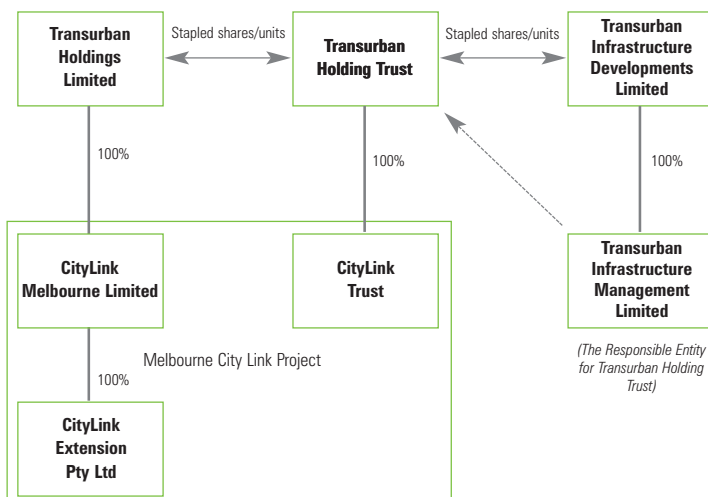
Transurban Holdings Limited

Stapled shares/units

Transurban Holding Trust

Stapled shares/units

Transurban Infrastructure Developments Limited

100%

100%

100%

CityLink Melbourne Limited

CityLink Trust

Transurban Infrastructure Management Limited

Melbourne City Link Project

(The Responsible Entity for Transurban Holding Trust)

100%

CityLink Extension Pty Ltd